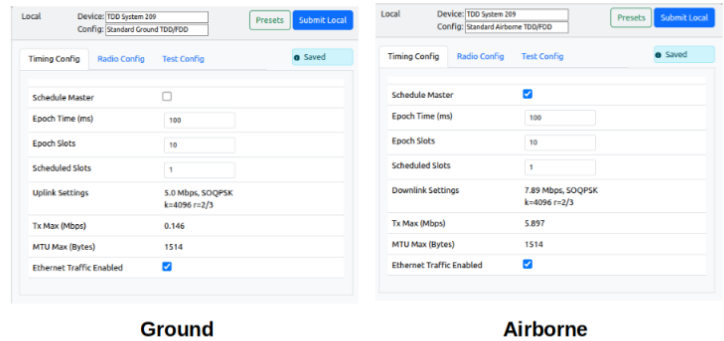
Local Device: TDD System 209
Config: Standard Ground TDD/FDD
Presets Submit Local

Timing Config Radio Config Test Config Saved

| | |
|---|---|
| Schedule Master | |
| Epoch Time (ms) | 100 |
| Epoch Slots | 10 |
| Scheduled Slots | 1 |
| Uplink Settings | 5.0 Mbps, SOQPSK k=4096 r=2/3 |
| Tx Max (Mbps) | 0.146 |
| MTU Max (Bytes) | 1514 |
| Ethernet Traffic Enabled | |

Ground

Local Device: TDD System 209
Config: Standard Airborne TDD/FDD
Presets Submit Local

Timing Config Radio Config Test Config Saved

| | |
|---|---|
| Schedule Master | |
| Epoch Time (ms) | 100 |
| Epoch Slots | 10 |
| Scheduled Slots | 1 |
| Downlink Settings | 7.89 Mbps, SOQPSK k=4096 r=2/3 |
| Tx Max (Mbps) | 5.897 |
| MTU Max (Bytes) | 1514 |
| Ethernet Traffic Enabled | |

Airborne